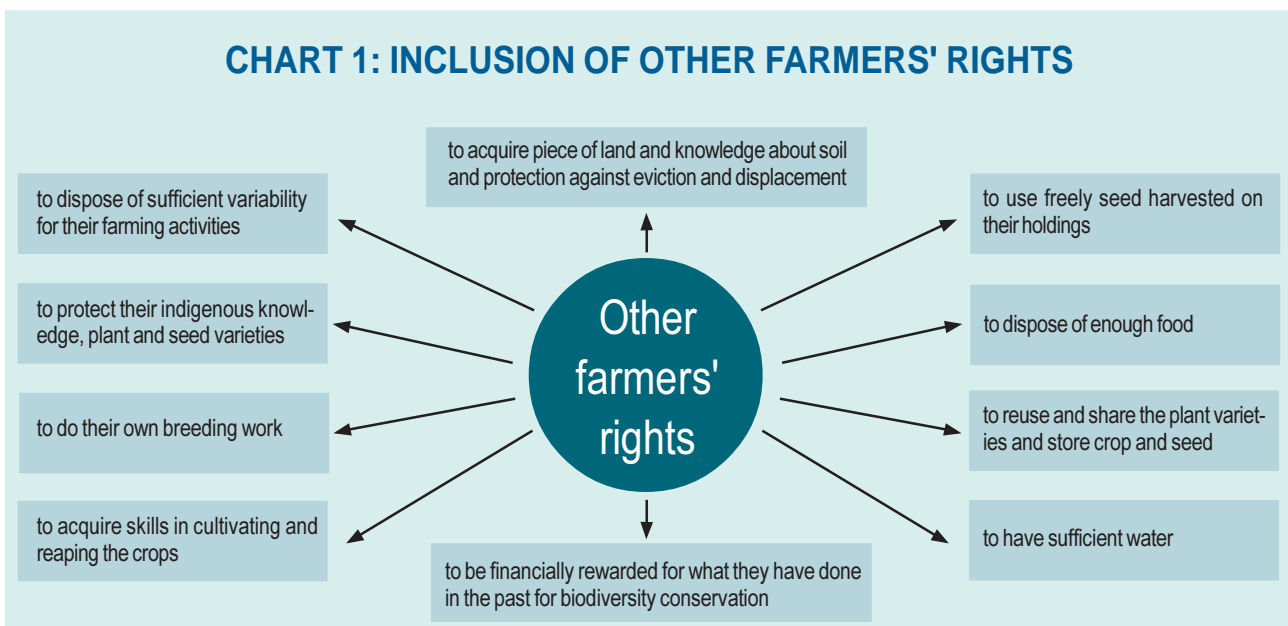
CHART 1: INCLUSION OF OTHER FARMERS' RIGHTS

to acquire piece of land and knowledge about soil and protection against eviction and displacement

to dispose of sufficient variability for their farming activities

to use freely seed harvested on their holdings

to protect their indigenous knowledge, plant and seed varieties

Other farmers' rights

to dispose of enough food

to do their own breeding work

to reuse and share the plant varieties and store crop and seed

to acquire skills in cultivating and reaping the crops

to have sufficient water

to be financially rewarded for what they have done in the past for biodiversity conservation